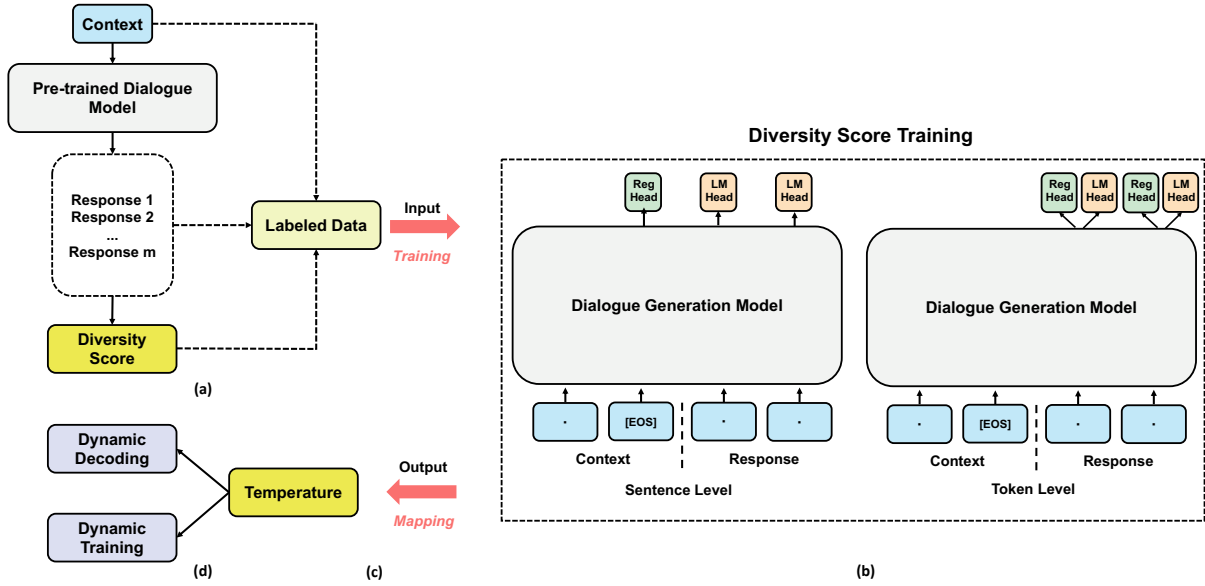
Context

Pre-trained Dialogue Model

Response 1
Response 2
...
Response m

Labeled Data

Diversity Score

(a)

Input

Training

Diversity Score Training

Reg Head

LM Head

LM Head

Dialogue Generation Model

·

[EOS]

·

·

Context

Response

Sentence Level

Reg Head

LM Head

Reg Head

LM Head

Dialogue Generation Model

·

[EOS]

·

·

Context

Response

Token Level

Dynamic Decoding

Dynamic Training

Temperature

Output

Mapping

(d)

(c)

(b)